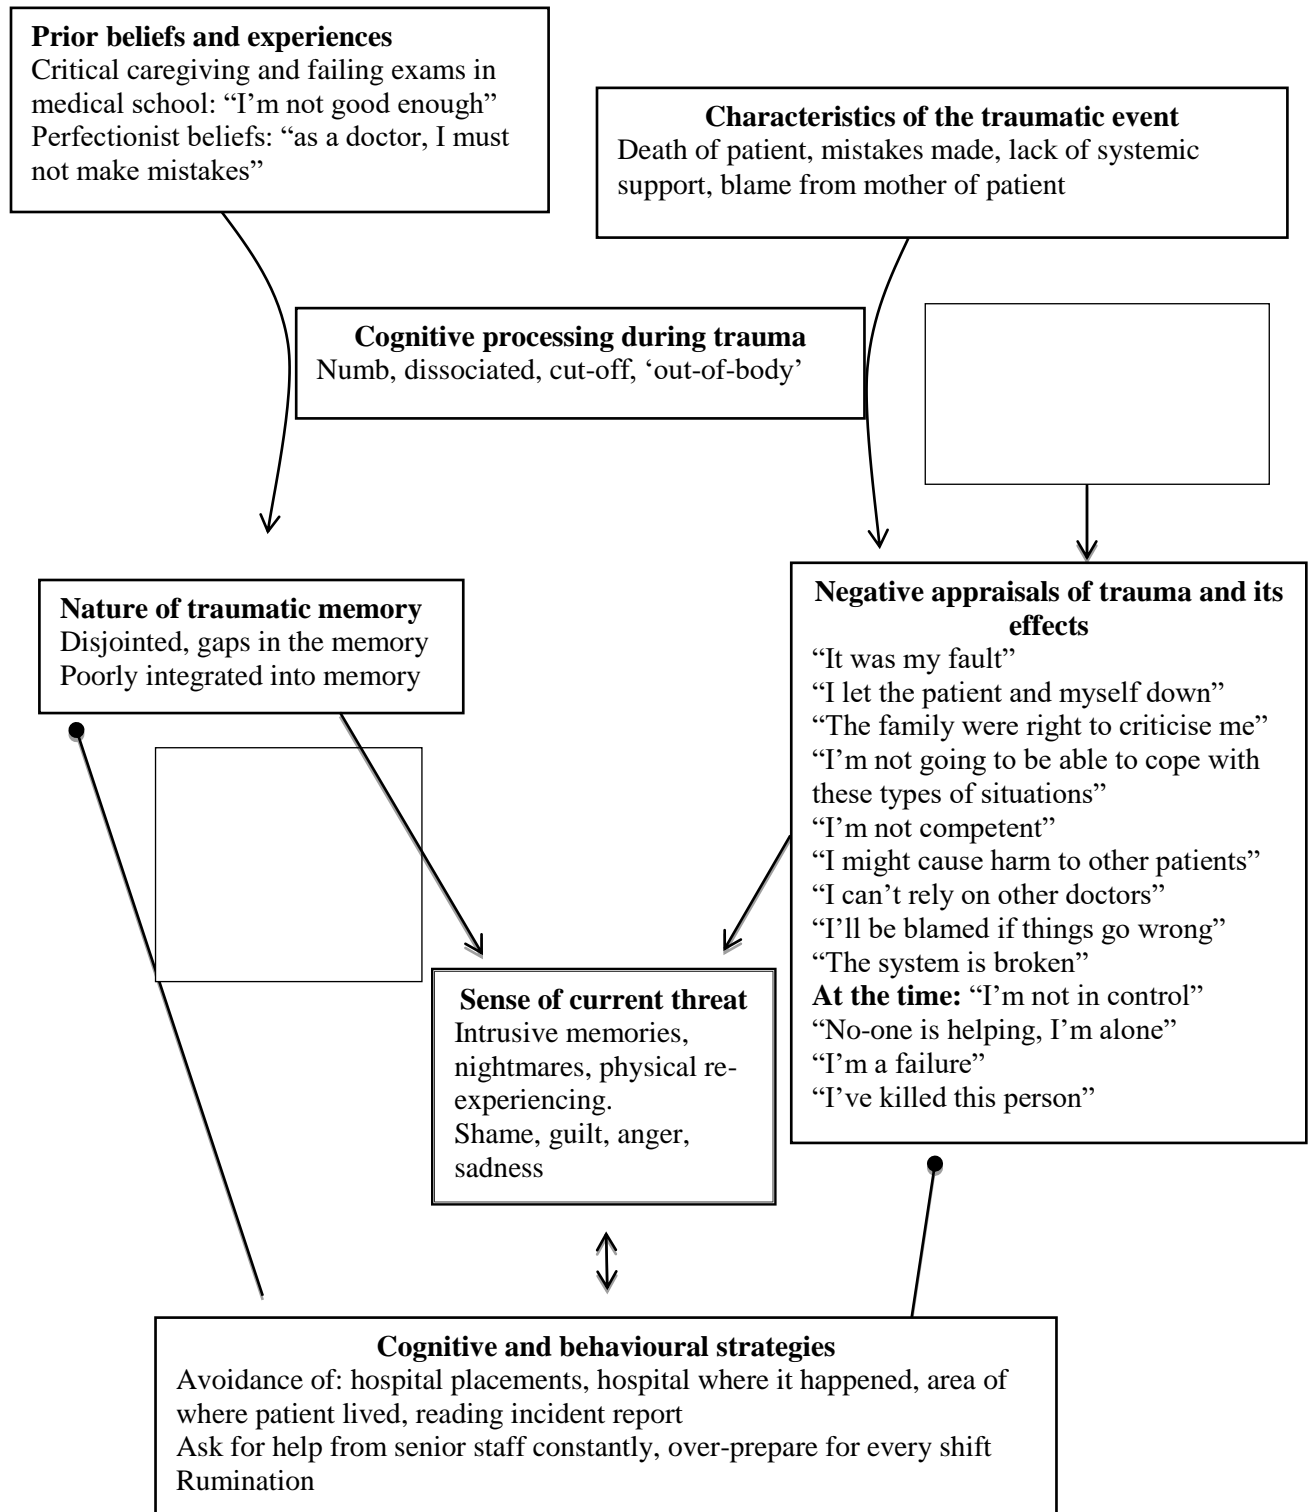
**Prior beliefs and experiences**
Critical caregiving and failing exams in medical school: "I'm not good enough"
Perfectionist beliefs: "as a doctor, I must not make mistakes"

**Characteristics of the traumatic event**
Death of patient, mistakes made, lack of systemic support, blame from mother of patient

**Cognitive processing during trauma**
Numb, dissociated, cut-off, 'out-of-body'

**Nature of traumatic memory**
Disjointed, gaps in the memory
Poorly integrated into memory

**Negative appraisals of trauma and its effects**
"It was my fault"
"I let the patient and myself down"
"The family were right to criticise me"
"I'm not going to be able to cope with these types of situations"
"I'm not competent"
"I might cause harm to other patients"
"I can't rely on other doctors"
"I'll be blamed if things go wrong"
"The system is broken"
**At the time:** "I'm not in control"
"No-one is helping, I'm alone"
"I'm a failure"
"I've killed this person"

**Sense of current threat**
Intrusive memories, nightmares, physical re-experiencing.
Shame, guilt, anger, sadness

**Cognitive and behavioural strategies**
Avoidance of: hospital placements, hospital where it happened, area of where patient lived, reading incident report
Ask for help from senior staff constantly, over-prepare for every shift
Rumination